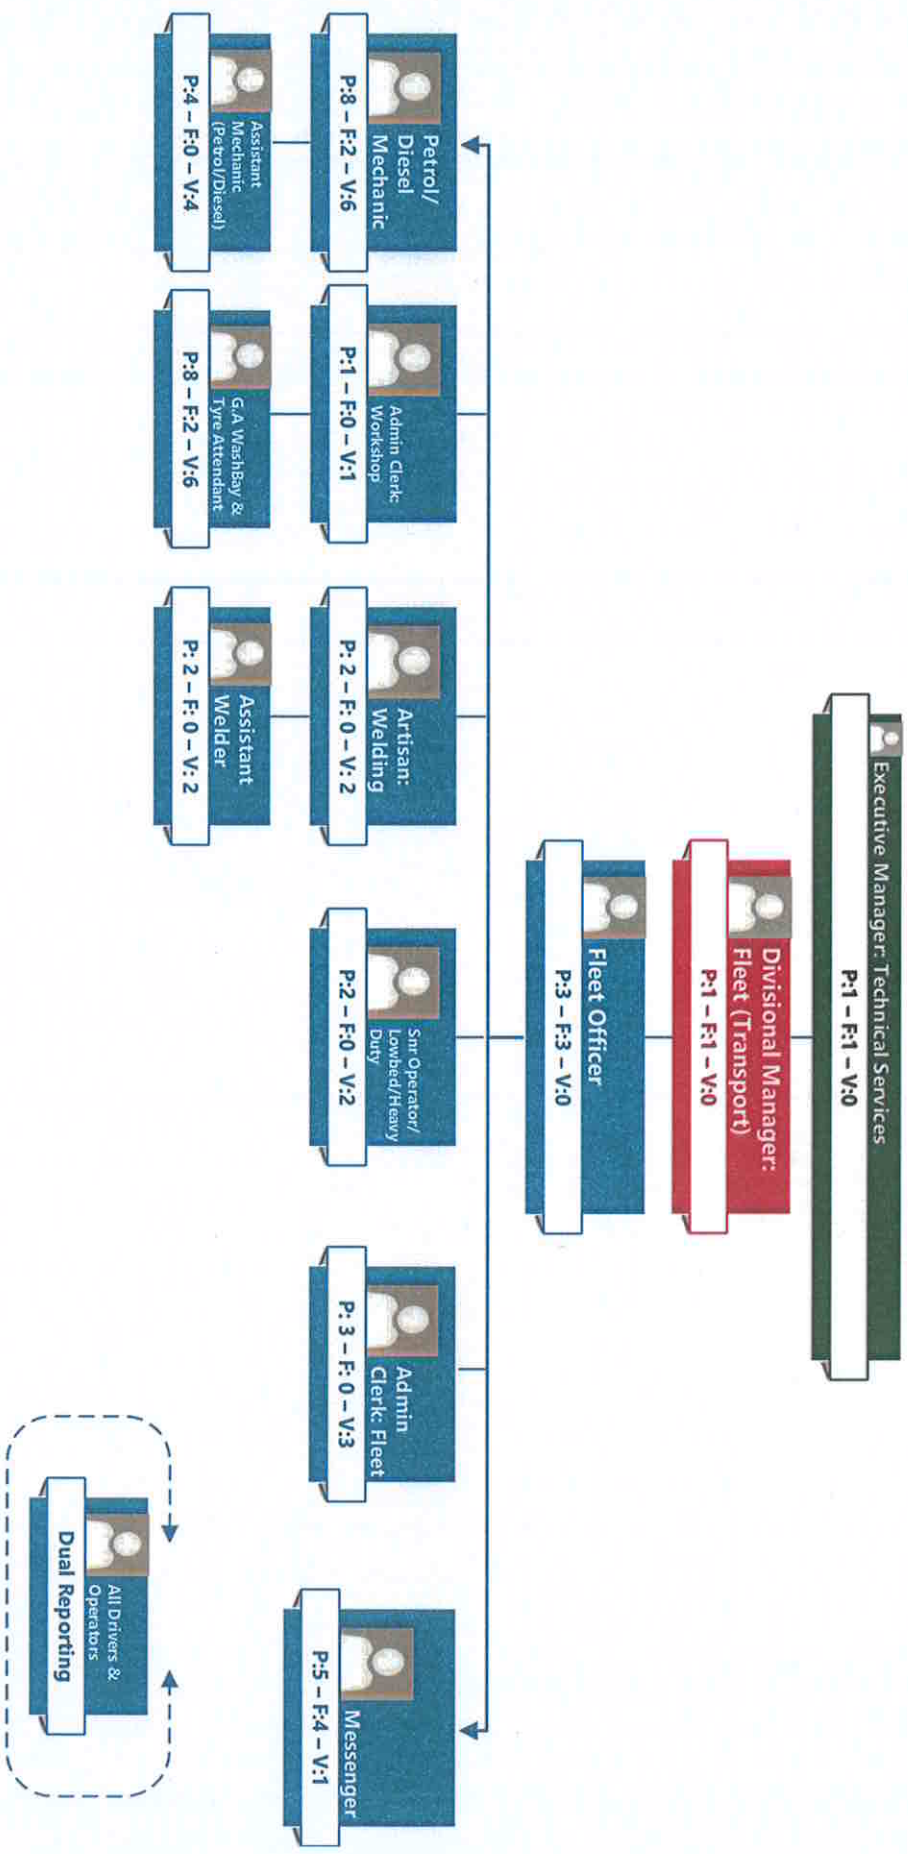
Executive Manager: Technical Services
P:1 – F:1 – V:0

Divisional Manager: Fleet (Transport)
P:1 – F:1 – V:0

Fleet Officer
P:3 – F:3 – V:0

Petrol/ Diesel Mechanic
P:8 – F:2 – V:6

Assistant Mechanic (Petrol/Diesel)
P:4 – F:0 – V:4

Admin Clerk: Workshop
P:1 – F:0 – V:1

G.A WashBay & Tyre Attendant
P:8 – F:2 – V:6

Artisan: Welding
P: 2 – F: 0 – V: 2

Assistant Welder
P: 2 – F: 0 – V: 2

Snr Operator/ Lowbed/Heavy Duty
P:2 – F:0 – V:2

Admin Clerk: Fleet
P: 3 – F: 0 – V:3

Messenger
P:5 – F:4 – V:1

All Drivers & Operators
Dual Reporting